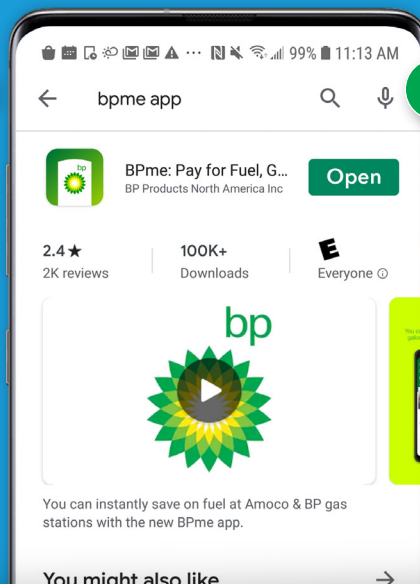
99% 11:13 AM

bpme app

bp

BPme: Pay for Fuel, G...
BP Products North America Inc

Open

2.4★
2K reviews

100K+
Downloads

E
Everyone ⓘ

bp

You can instantly save on fuel at Amoco & BP gas stations with the new BPme app.

You might also like